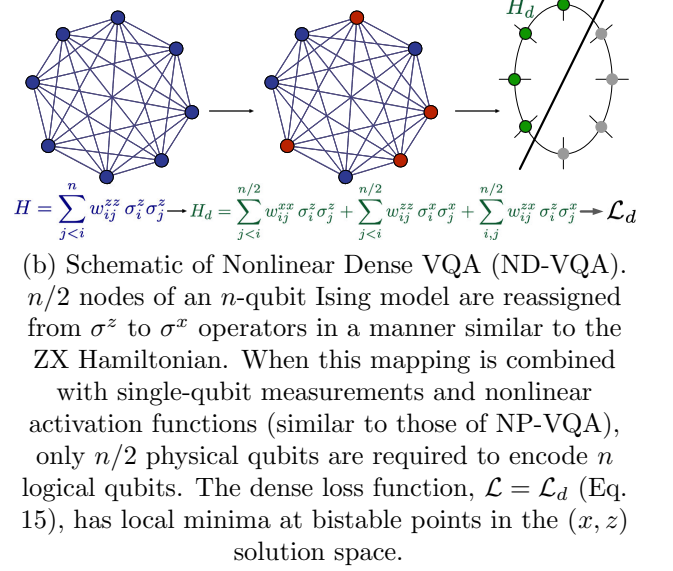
$H_d$

$H = \sum_{j<i}^{n} w_{ij}^{zz}\, \sigma_i^z \sigma_j^z \rightarrow H_d = \sum_{j<i}^{n/2} w_{ij}^{xx}\, \sigma_i^z \sigma_j^z + \sum_{j<i}^{n/2} w_{ij}^{zz}\, \sigma_i^x \sigma_j^x + \sum_{i,j}^{n/2} w_{ij}^{zx}\, \sigma_i^z \sigma_j^x \rightarrow \mathcal{L}_d$

(b) Schematic of Nonlinear Dense VQA (ND-VQA). $n/2$ nodes of an $n$-qubit Ising model are reassigned from $\sigma^z$ to $\sigma^x$ operators in a manner similar to the ZX Hamiltonian. When this mapping is combined with single-qubit measurements and nonlinear activation functions (similar to those of NP-VQA), only $n/2$ physical qubits are required to encode $n$ logical qubits. The dense loss function, $\mathcal{L} = \mathcal{L}_d$ (Eq. 15), has local minima at bistable points in the $(x, z)$ solution space.